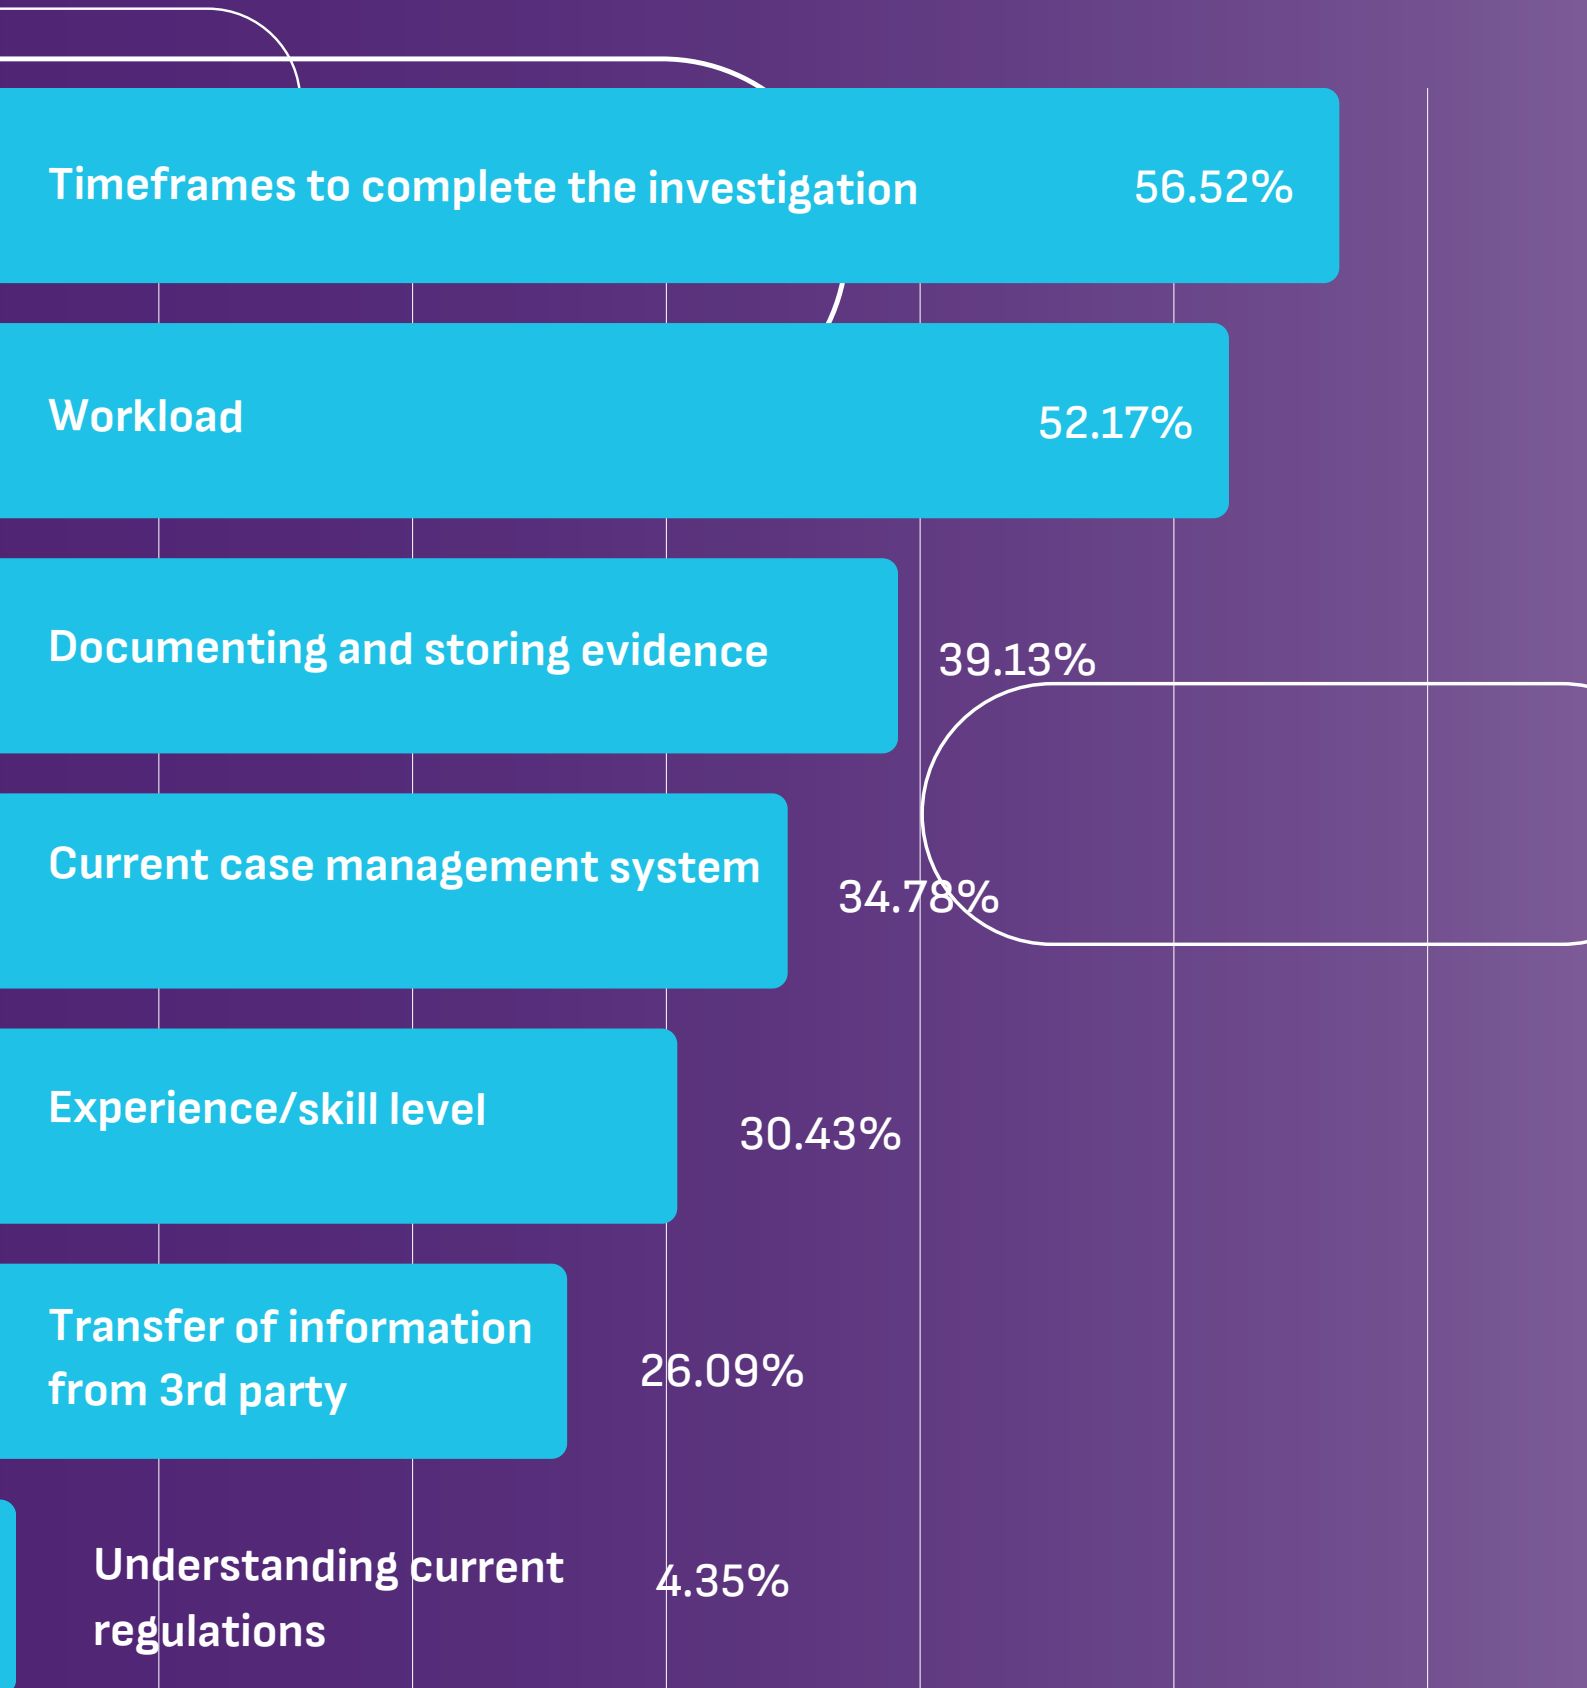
Timeframes to complete the investigation 56.52%

Workload 52.17%

Documenting and storing evidence 39.13%

Current case management system 34.78%

Experience/skill level 30.43%

Transfer of information from 3rd party 26.09%

Understanding current regulations 4.35%